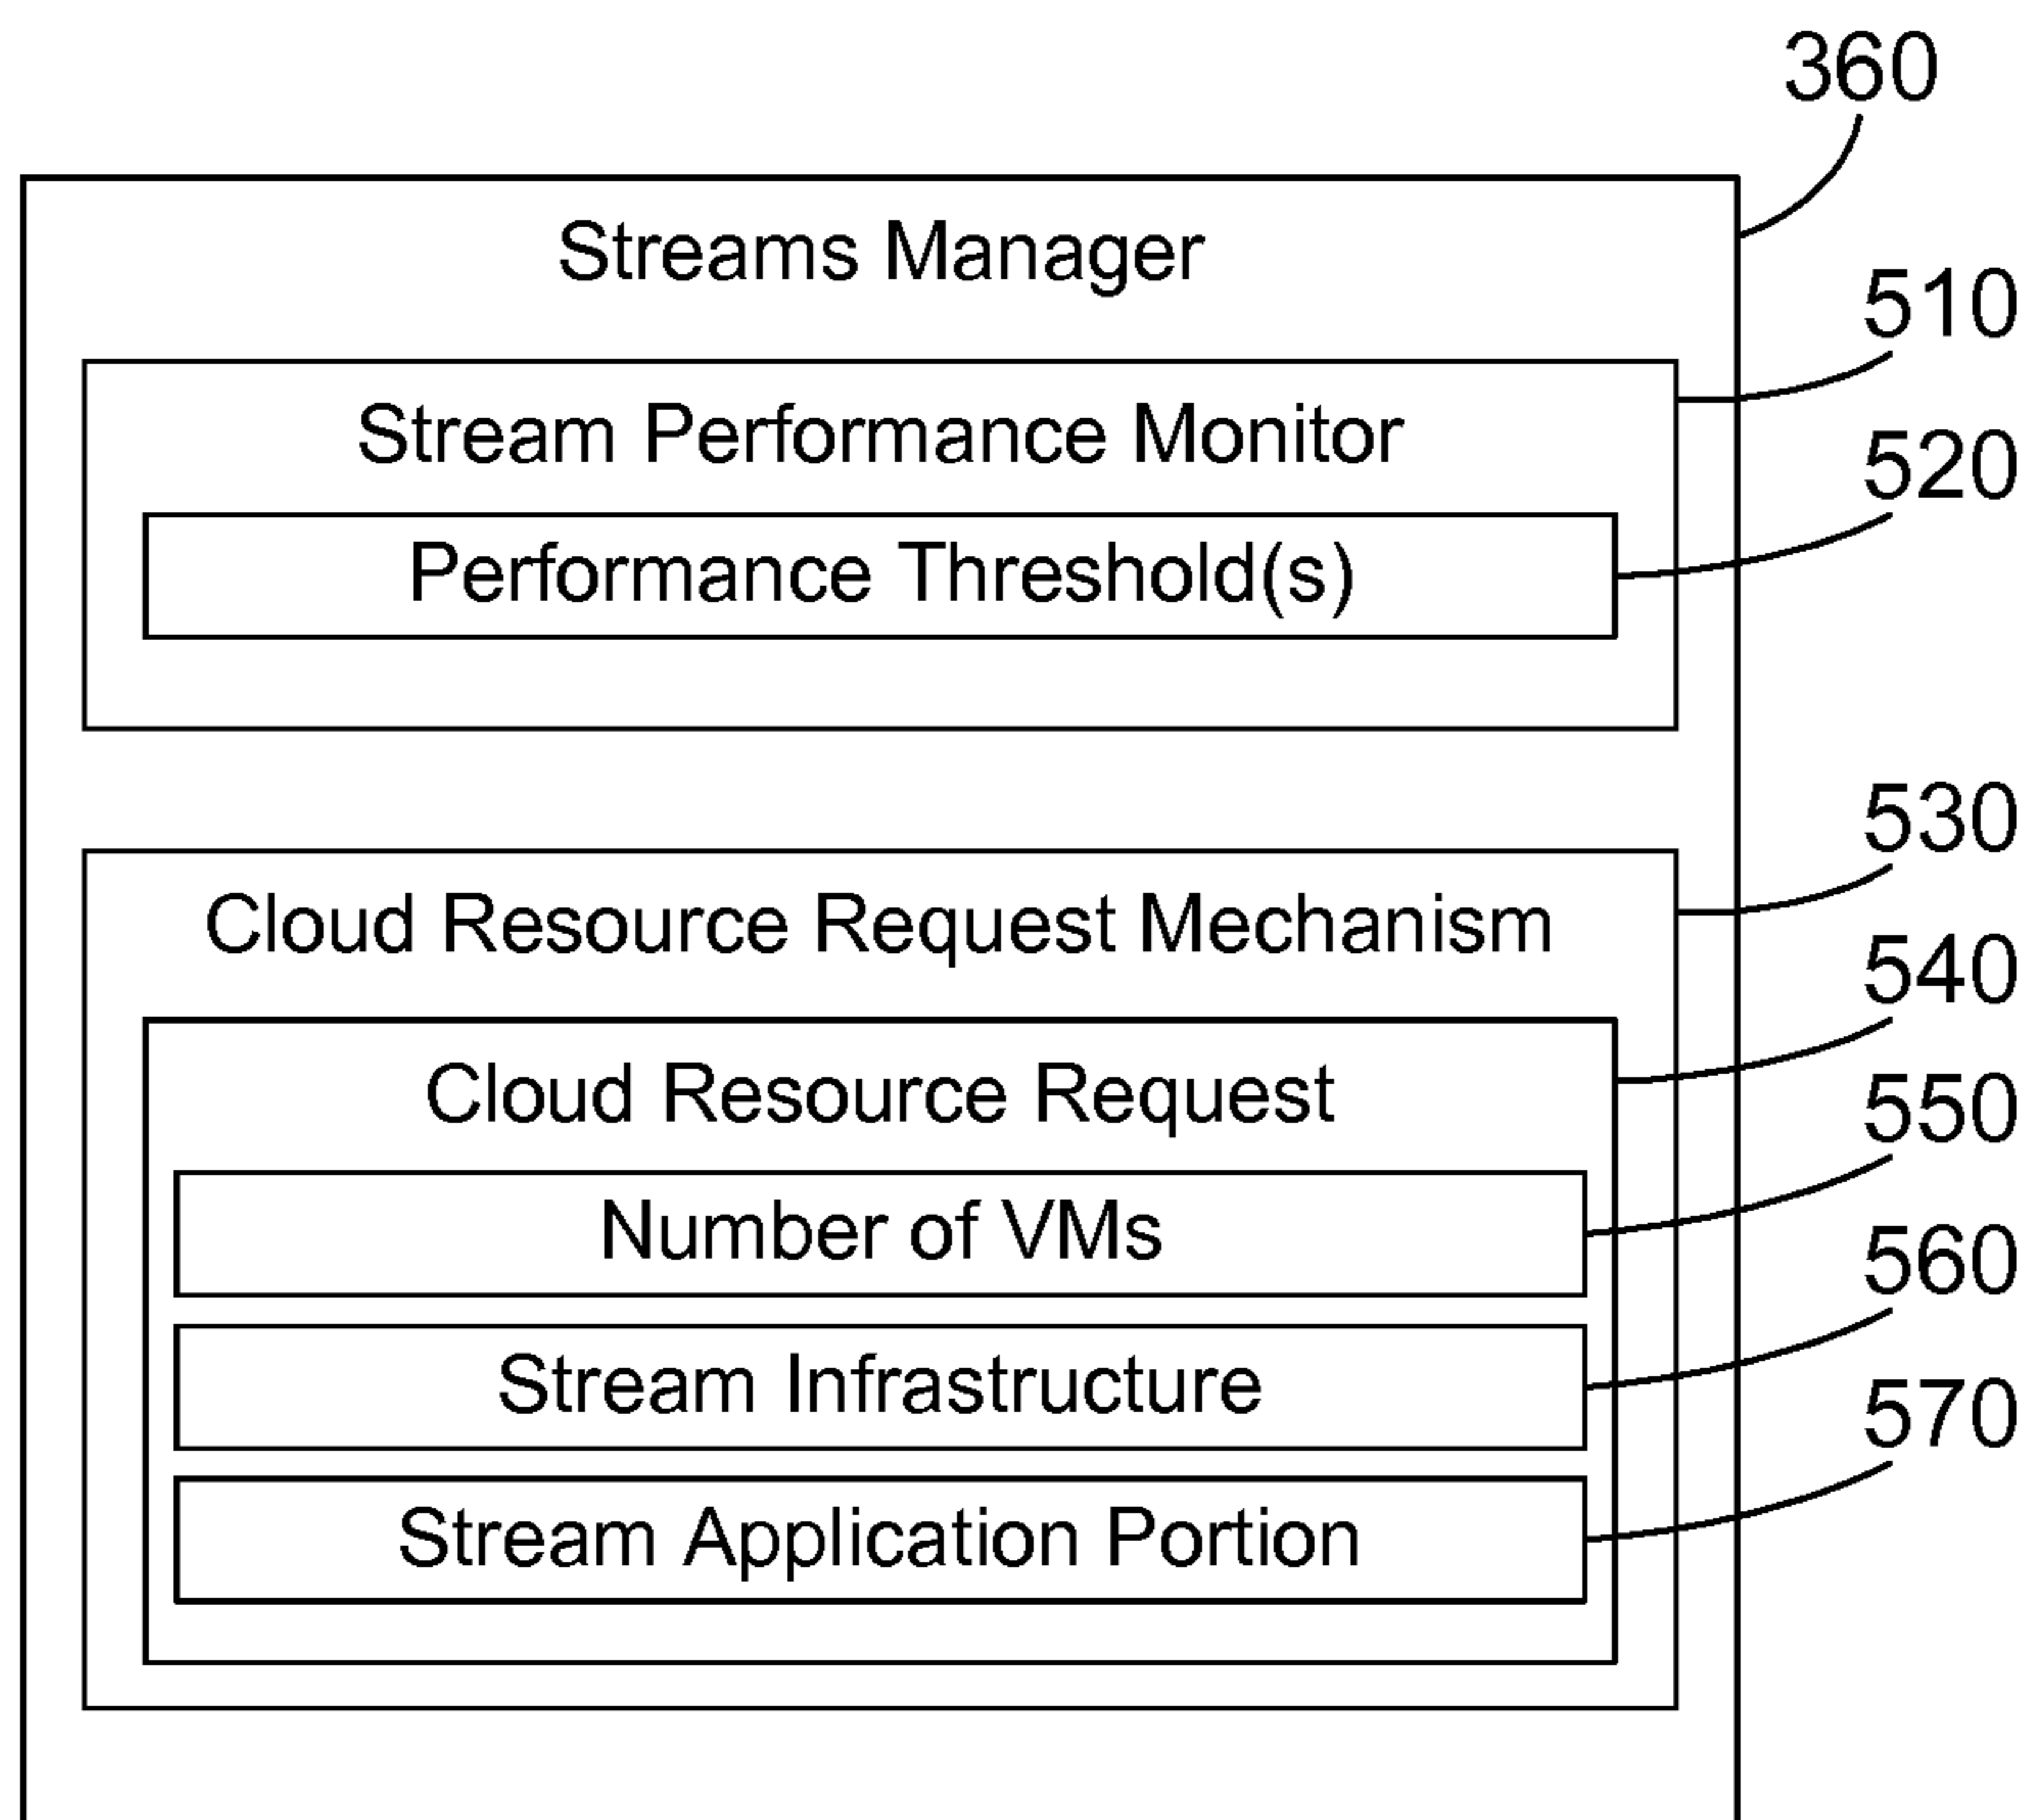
360

Streams Manager

510

Stream Performance Monitor

520

Performance Threshold(s)

530

Cloud Resource Request Mechanism

540

Cloud Resource Request

550

Number of VMs

560

Stream Infrastructure

570

Stream Application Portion